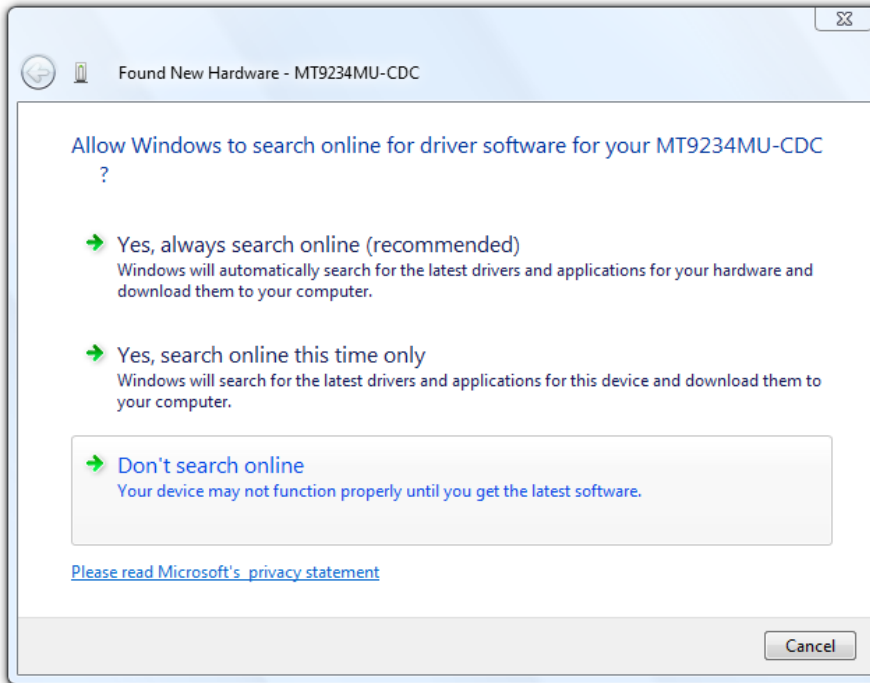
Found New Hardware - MT9234MU-CDC

Allow Windows to search online for driver software for your MT9234MU-CDC ?

Yes, always search online (recommended)
Windows will automatically search for the latest drivers and applications for your hardware and download them to your computer.

Yes, search online this time only
Windows will search for the latest drivers and applications for this device and download them to your computer.

Don't search online
Your device may not function properly until you get the latest software.

Please read Microsoft's privacy statement

Cancel